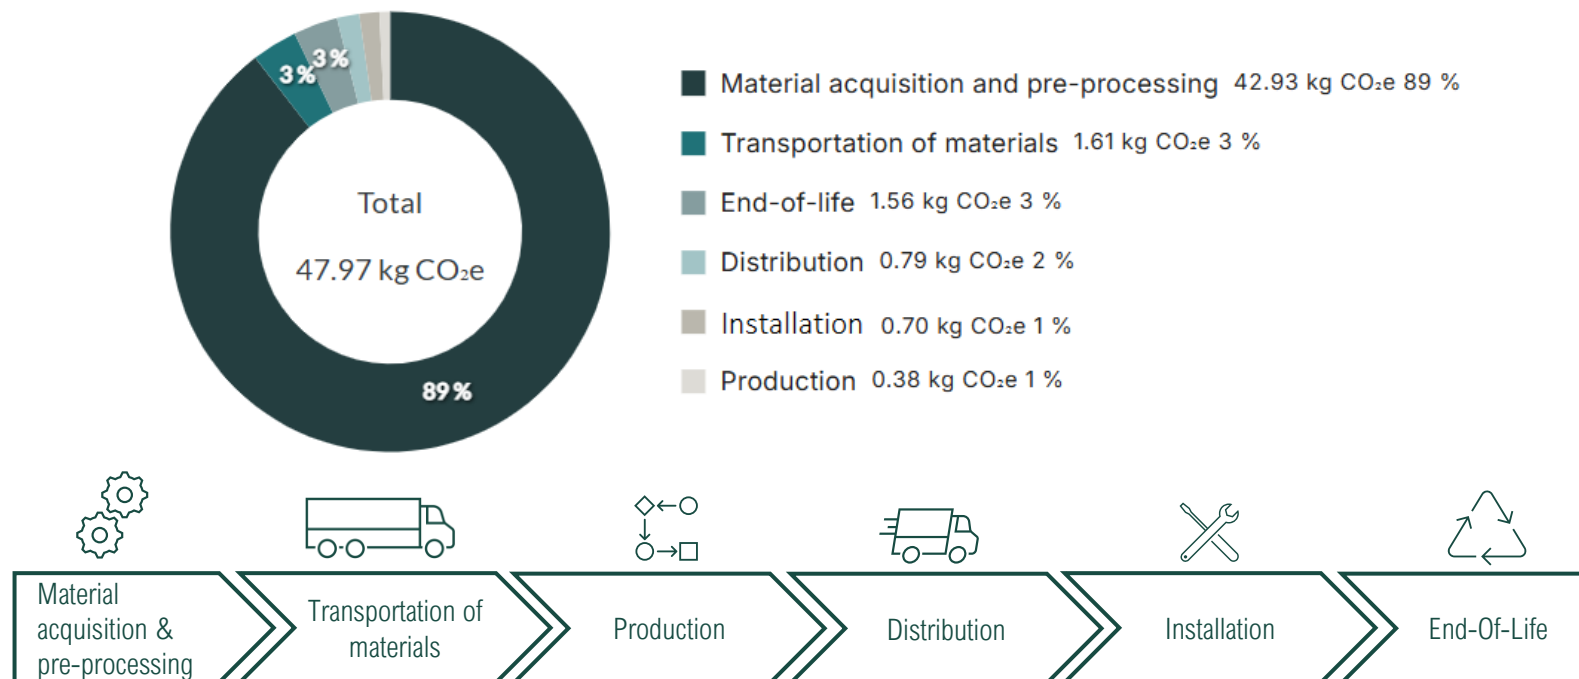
3 %
3 %
Total
47.97 kg $CO_2e$
89 %

Material acquisition and pre-processing 42.93 kg $CO_2e$ 89 %
Transportation of materials 1.61 kg $CO_2e$ 3 %
End-of-life 1.56 kg $CO_2e$ 3 %
Distribution 0.79 kg $CO_2e$ 2 %
Installation 0.70 kg $CO_2e$ 1 %
Production 0.38 kg $CO_2e$ 1 %

Material acquisition & pre-processing
Transportation of materials
Production
Distribution
Installation
End-Of-Life